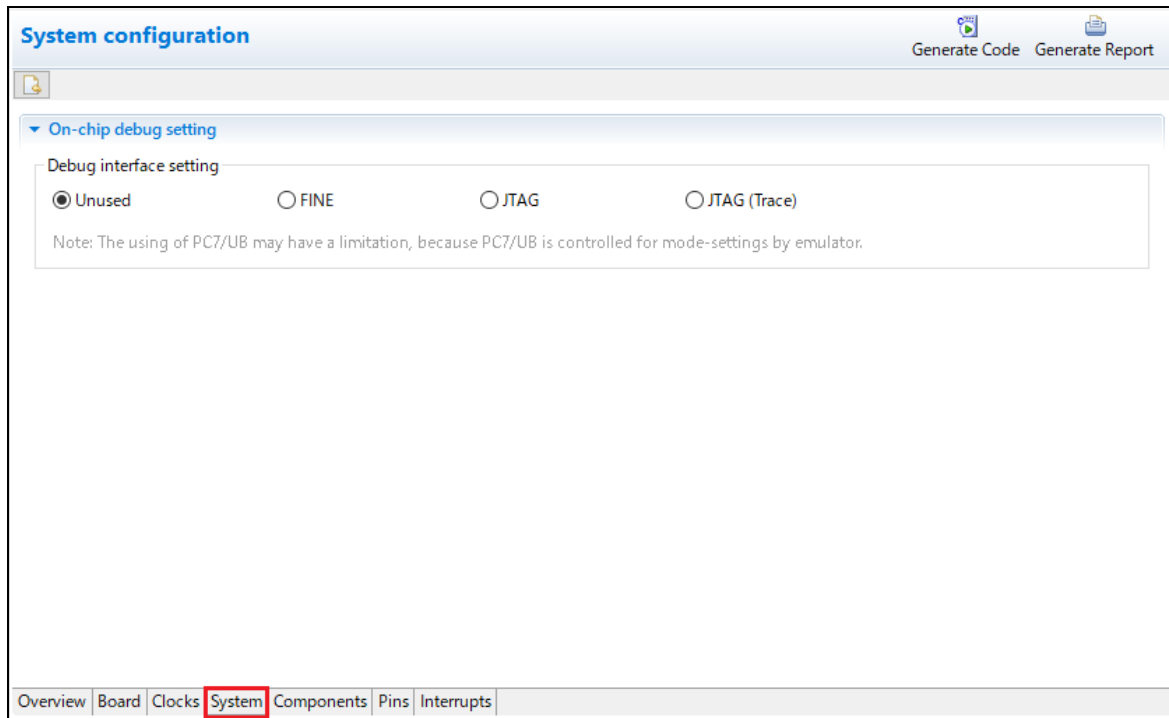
System configuration

Generate Code Generate Report

On-chip debug setting

Debug interface setting

Unused FINE JTAG JTAG (Trace)

Note: The using of PC7/UB may have a limitation, because PC7/UB is controlled for mode-settings by emulator.

Overview Board Clocks System Components Pins Interrupts